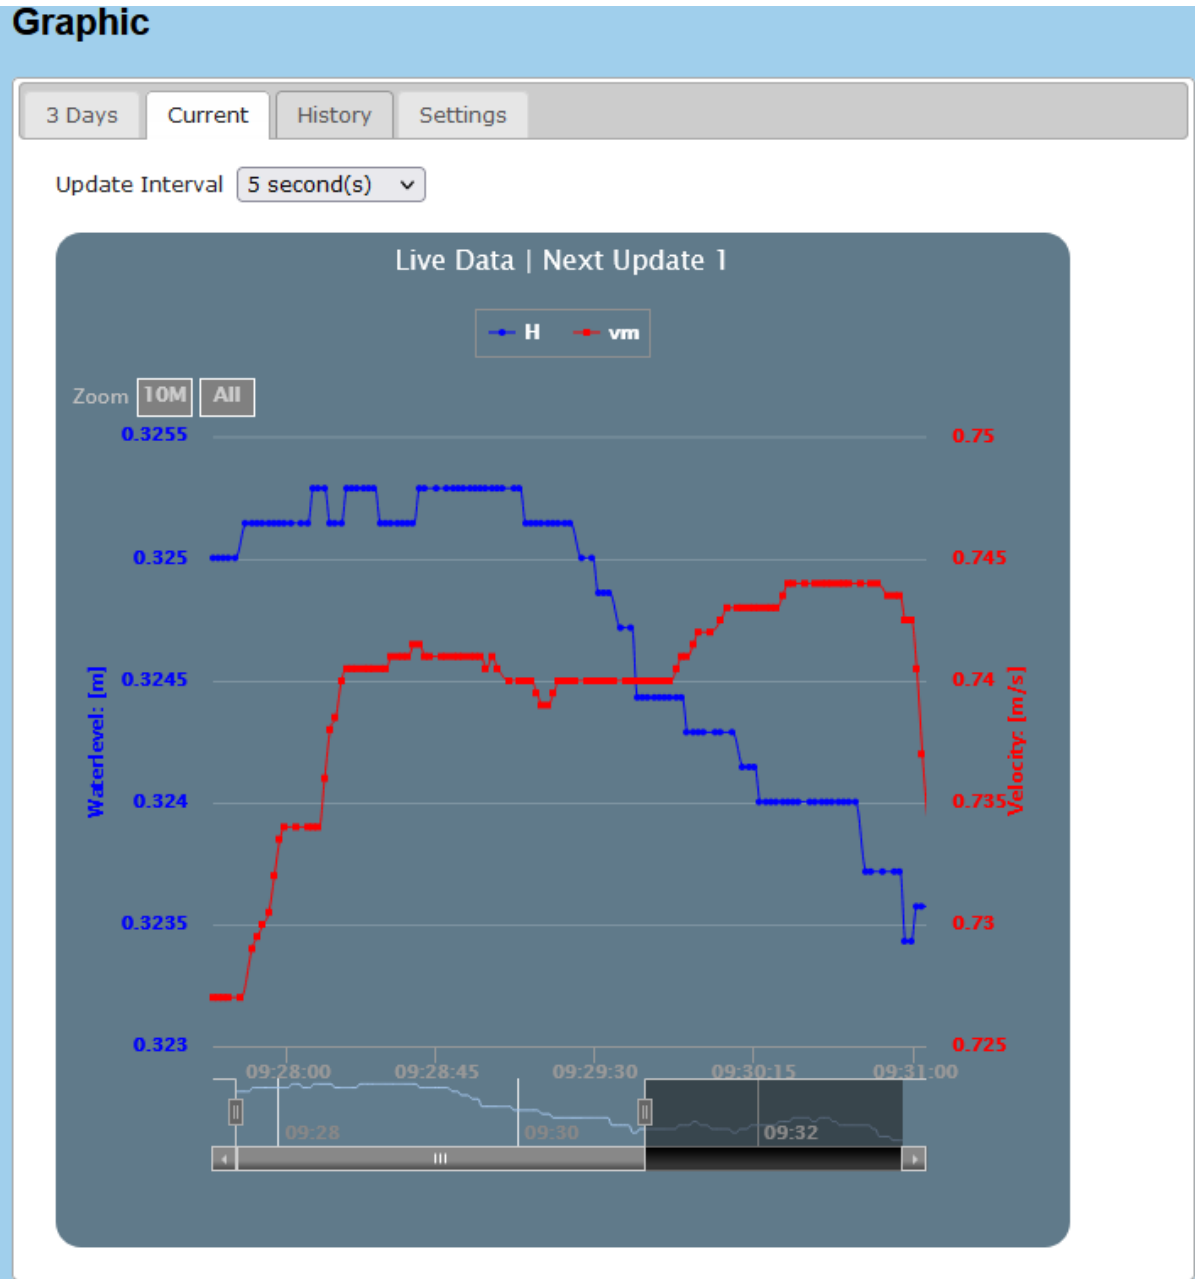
Graphic

3 Days | Current | History | Settings

Update Interval 5 second(s)

Live Data | Next Update 1

H vm

Zoom 10M All

0.3255
0.325
0.3245
0.324
0.3235
0.323

Waterlevel: [m]

0.75
0.745
0.74
0.735
0.73
0.725

Velocity: [m/s]

09:28:00 09:28:45 09:29:30 09:30:15 09:31:00

09:28 09:30 09:32